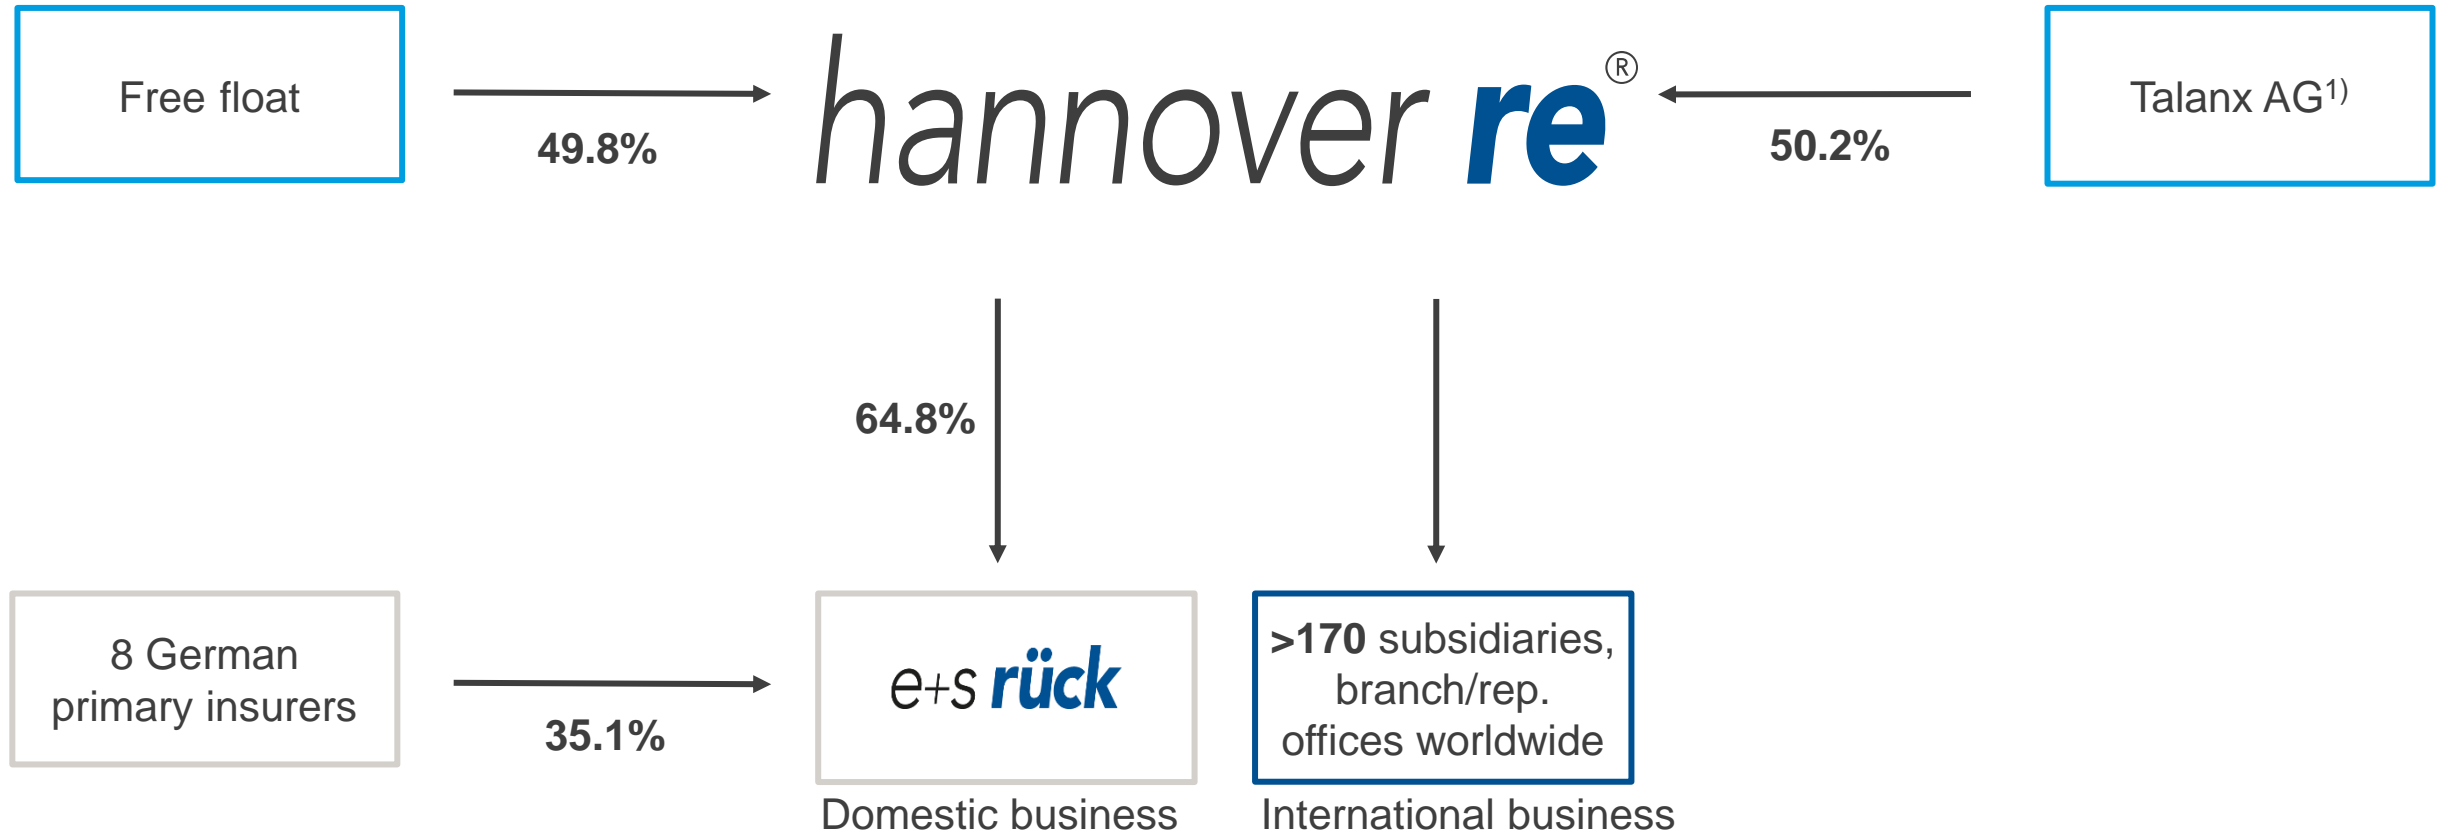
Free float

49.8%

hannover re®

50.2%

Talanx AG$^{1)}$

64.8%

8 German primary insurers

35.1%

e+s rück

Domestic business

>170 subsidiaries, branch/rep. offices worldwide

International business